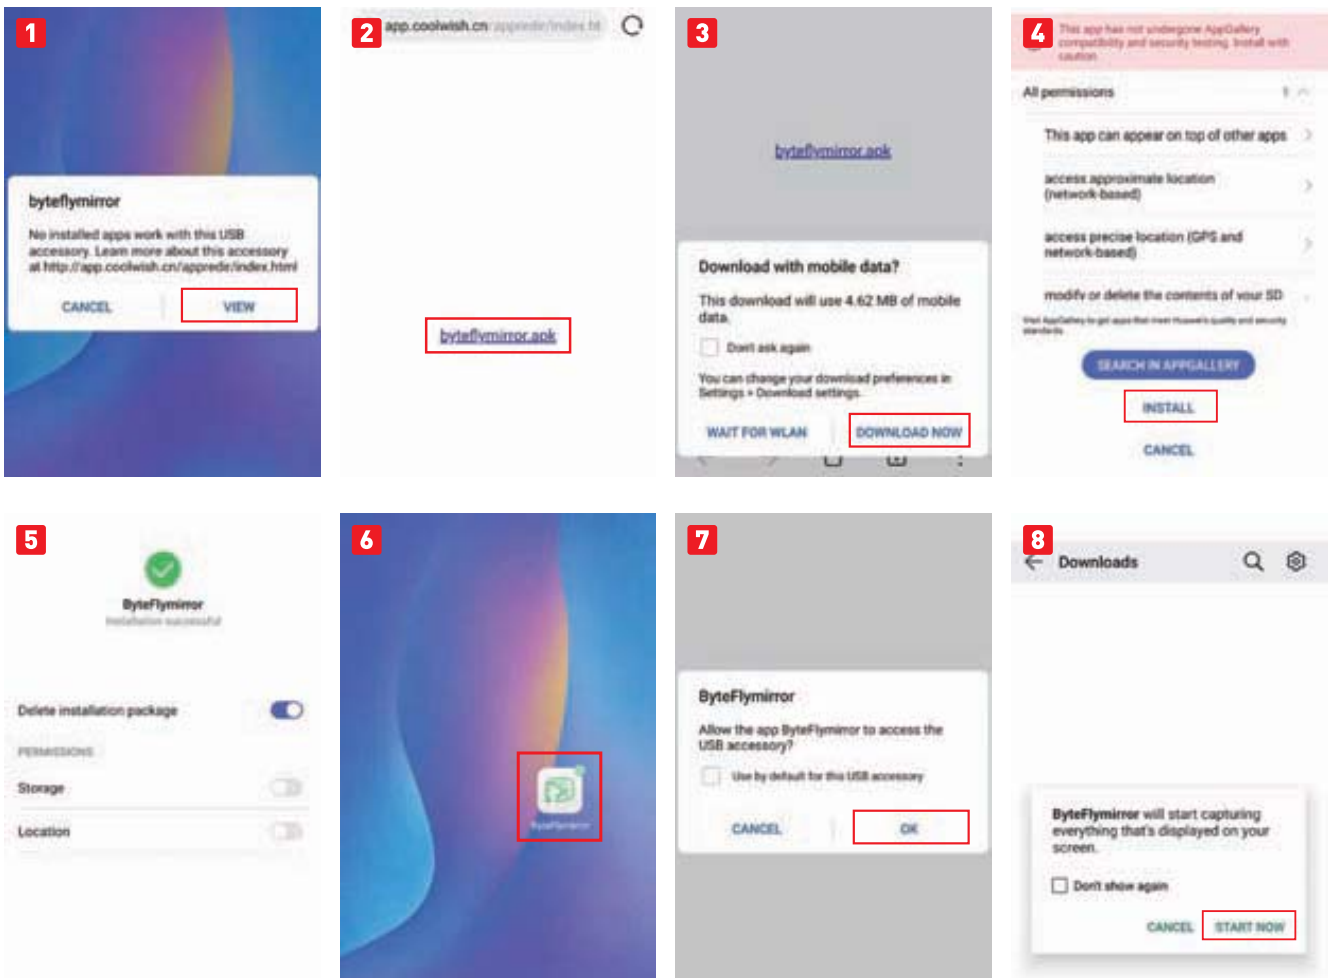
1

byteflymirror

No installed apps work with this USB accessory. Learn more about this accessory at http://app.coolwish.cn/appredir/index.html

CANCEL VIEW

2

app.coolwish.cn/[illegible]

byteflymirror.apk

3

byteflymirror.apk

Download with mobile data?

This download will use 4.62 MB of mobile data.

Don't ask again

You can change your download preferences in Settings > Download settings.

WAIT FOR WLAN DOWNLOAD NOW

4

This app has not undergone AppGallery compatibility and security testing. Install with caution.

All permissions

This app can appear on top of other apps

access approximate location (network-based)

access precise location (GPS and network-based)

modify or delete the contents of your SD

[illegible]

SEARCH IN APPGALLERY

INSTALL

CANCEL

5

ByteFlymirror
Installation successful

Delete installation package

PERMISSIONS

Storage

Location

6

ByteFlymirror

7

ByteFlymirror

Allow the app ByteFlymirror to access the USB accessory?

Use by default for this USB accessory

CANCEL OK

8

Downloads

ByteFlymirror will start capturing everything that's displayed on your screen.

Don't show again

CANCEL START NOW